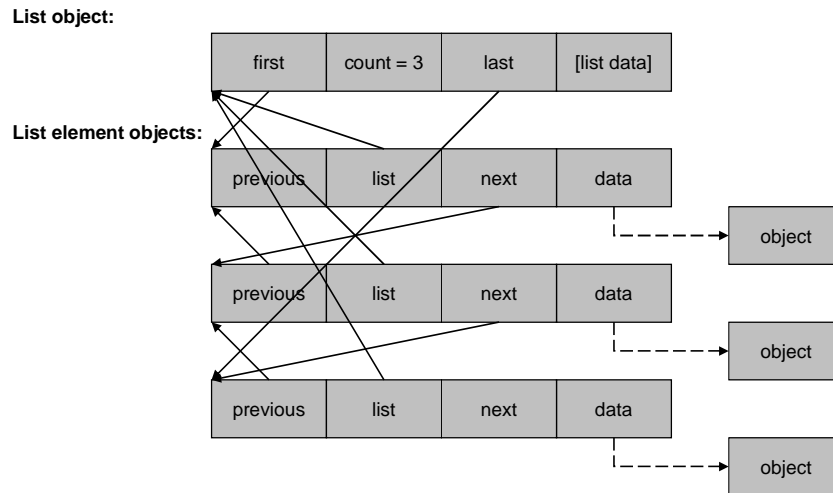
List object:

| first | count = 3 | last | [list data] |
|---|---|---|---|

List element objects:

| previous | list | next | data |
|---|---|---|---|

object

| previous | list | next | data |
|---|---|---|---|

object

| previous | list | next | data |
|---|---|---|---|

object